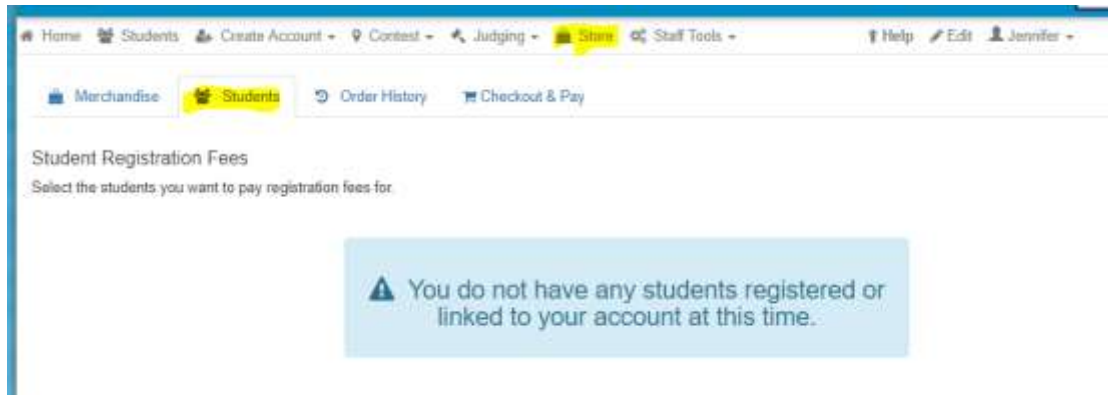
Home Students Create Account ▾ Contest ▾ Judging ▾ Store Staff Tools ▾ Help Edit Jennifer ▾

Merchandise Students Order History Checkout & Pay

Student Registration Fees

Select the students you want to pay registration fees for.

You do not have any students registered or linked to your account at this time.